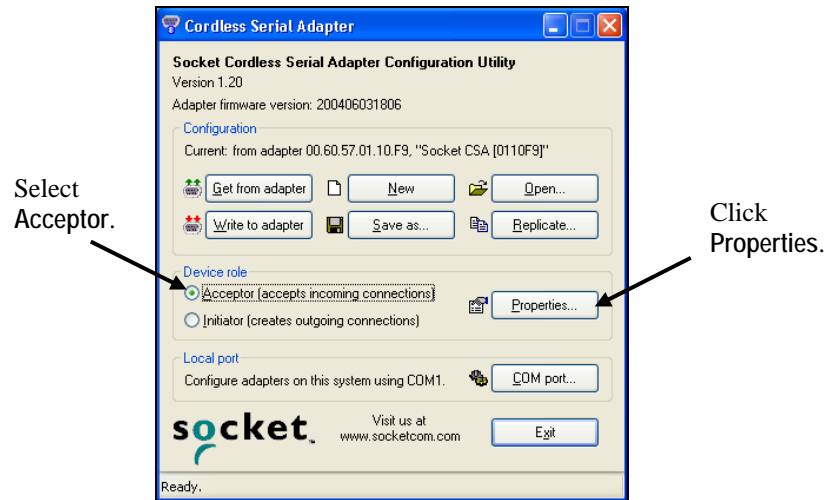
Cordless Serial Adapter

Socket Cordless Serial Adapter Configuration Utility
Version 1.20
Adapter firmware version: 200406031806

Configuration
Current: from adapter 00.60.57.01.10.F9, "Socket CSA [0110F9]"

Get from adapter
New
Open...
Write to adapter
Save as...
Replicate...

Select Acceptor.

Click Properties.

Device role
Acceptor (accepts incoming connections)
Initiator (creates outgoing connections)
Properties...

Local port
Configure adapters on this system using COM1.
COM port...

socket

Visit us at www.socketcom.com

Exit

Ready.